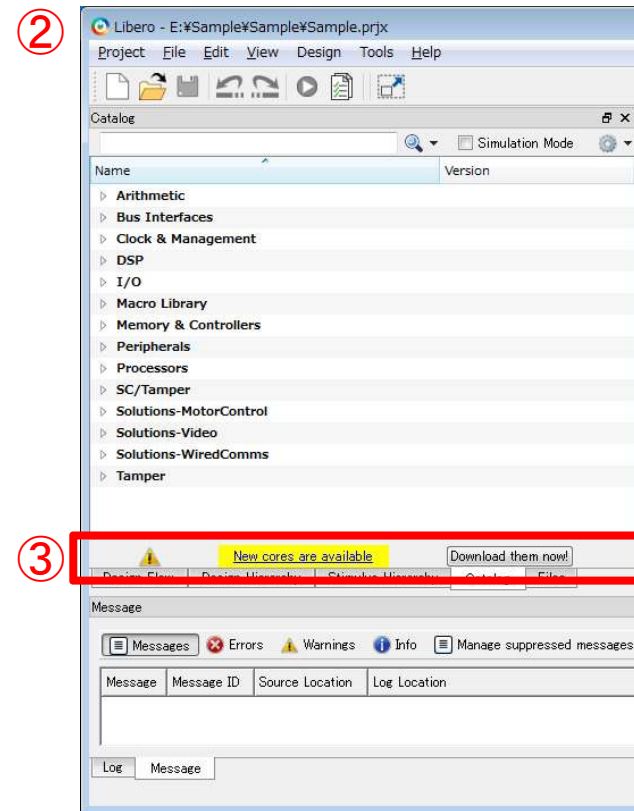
②
Libero - E:¥Sample¥Sample¥Sample.prjx
Project File Edit View Design Tools Help

Catalog
Simulation Mode
Name | Version
Arithmetic
Bus Interfaces
Clock & Management
DSP
I/O
Macro Library
Memory & Controllers
Peripherals
Processors
SC/Tamper
Solutions-MotorControl
Solutions-Video
Solutions-WiredComms
Tamper

③
New cores are available
Download them now!
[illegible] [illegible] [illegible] Catalog Files

Message
Messages Errors Warnings Info Manage suppressed messages

| Message | Message ID | Source Location | Log Location |
|---|---|---|---|

Log Message